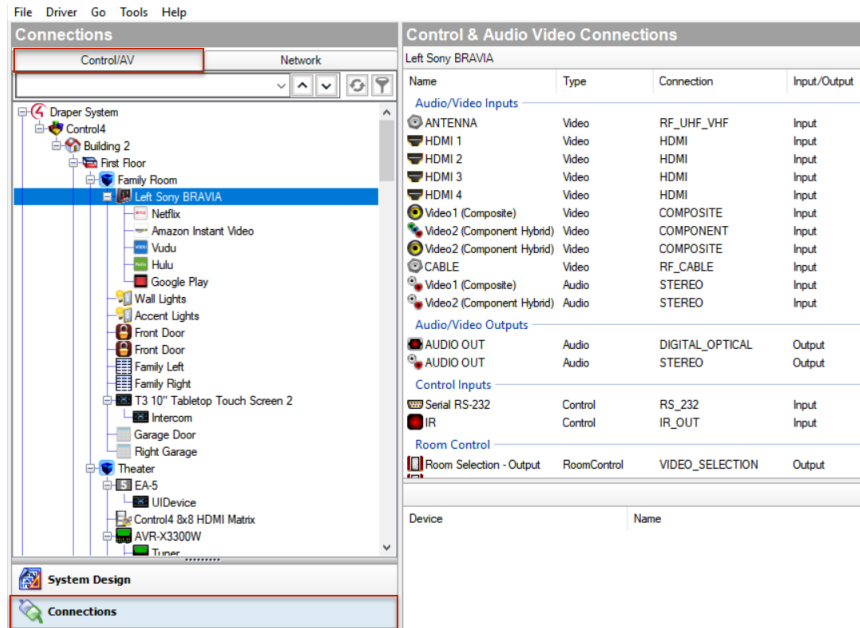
File Driver Go Tools Help

Connections

Control/AV | Network

Draper System
Control4
Building 2
First Floor
Family Room
Left Sony BRAVIA
Netflix
Amazon Instant Video
Vudu
Hulu
Google Play
Wall Lights
Accent Lights
Front Door
Front Door
Family Left
Family Right
T3 10" Tabletop Touch Screen 2
Intercom
Garage Door
Right Garage
Theater
EA-5
UIDevice
Control4 8x8 HDMI Matrix
AVR-X3300W
Tuner

System Design

Connections

Control & Audio Video Connections

Left Sony BRAVIA

| Name | Type | Connection | Input/Output |
|---|---|---|---|
| Audio/Video Inputs | | | |
| ANTENNA | Video | RF_UHF_VHF | Input |
| HDMI 1 | Video | HDMI | Input |
| HDMI 2 | Video | HDMI | Input |
| HDMI 3 | Video | HDMI | Input |
| HDMI 4 | Video | HDMI | Input |
| Video1 (Composite) | Video | COMPOSITE | Input |
| Video2 (Component Hybrid) | Video | COMPONENT | Input |
| Video2 (Component Hybrid) | Video | COMPOSITE | Input |
| CABLE | Video | RF_CABLE | Input |
| Video1 (Composite) | Audio | STEREO | Input |
| Video2 (Component Hybrid) | Audio | STEREO | Input |
| Audio/Video Outputs | | | |
| AUDIO OUT | Audio | DIGITAL_OPTICAL | Output |
| AUDIO OUT | Audio | STEREO | Output |
| Control Inputs | | | |
| Serial RS-232 | Control | RS_232 | Input |
| IR | Control | IR_OUT | Input |
| Room Control | | | |
| Room Selection - Output | RoomControl | VIDEO_SELECTION | Output |

| Device | Name |
|---|---|